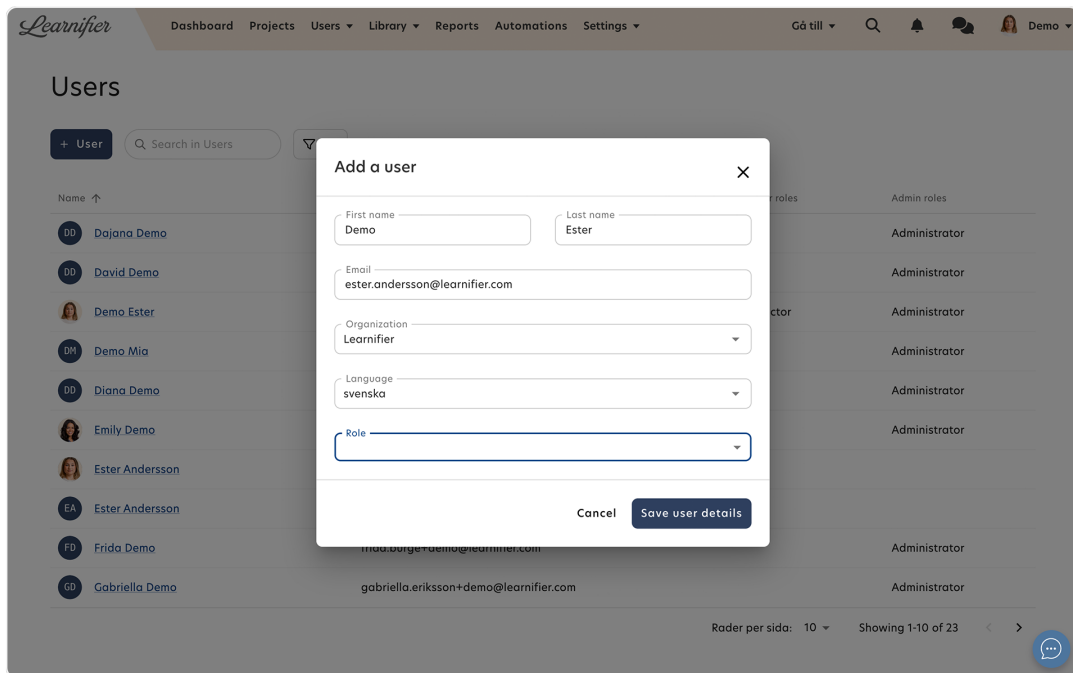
Learnifier Dashboard Projects Users Library Reports Automations Settings Gå till Demo

Users

+ User Search in Users

| Name | | r roles | Admin roles |
|---|---|---|---|
| DD Dajana Demo | | | Administrator |
| DD David Demo | | | Administrator |
| Demo Ester | | ctor | Administrator |
| DM Demo Mia | | | Administrator |
| DD Diana Demo | | | Administrator |
| Emily Demo | | | Administrator |
| Ester Andersson | | | |
| EA Ester Andersson | | | |
| FD Frida Demo | frida.burge+demo@learnifier.com | | Administrator |
| GD Gabriella Demo | gabriella.eriksson+demo@learnifier.com | | Administrator |

Rader per sida: 10 Showing 1-10 of 23

Add a user

First name
Demo

Last name
Ester

Email
ester.andersson@learnifier.com

Organization
Learnifier

Language
svenska

Role

Cancel Save user details